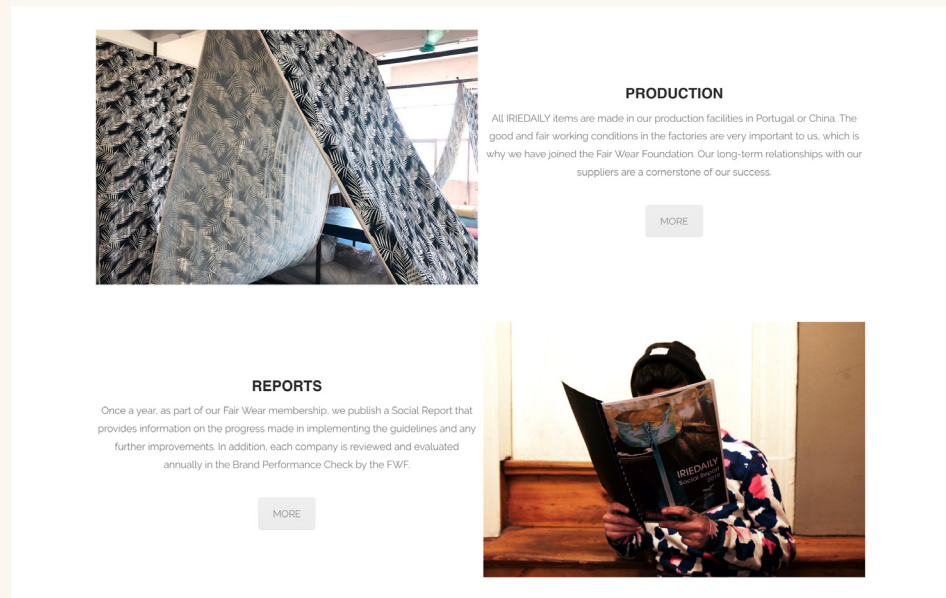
PRODUCTION

All IRIEDAILY items are made in our production facilities in Portugal or China. The good and fair working conditions in the factories are very important to us, which is why we have joined the Fair Wear Foundation. Our long-term relationships with our suppliers are a cornerstone of our success.

MORE

REPORTS

Once a year, as part of our Fair Wear membership, we publish a Social Report that provides information on the progress made in implementing the guidelines and any further improvements. In addition, each company is reviewed and evaluated annually in the Brand Performance Check by the FWF.

MORE

IRIEDAILY Social Report 2017